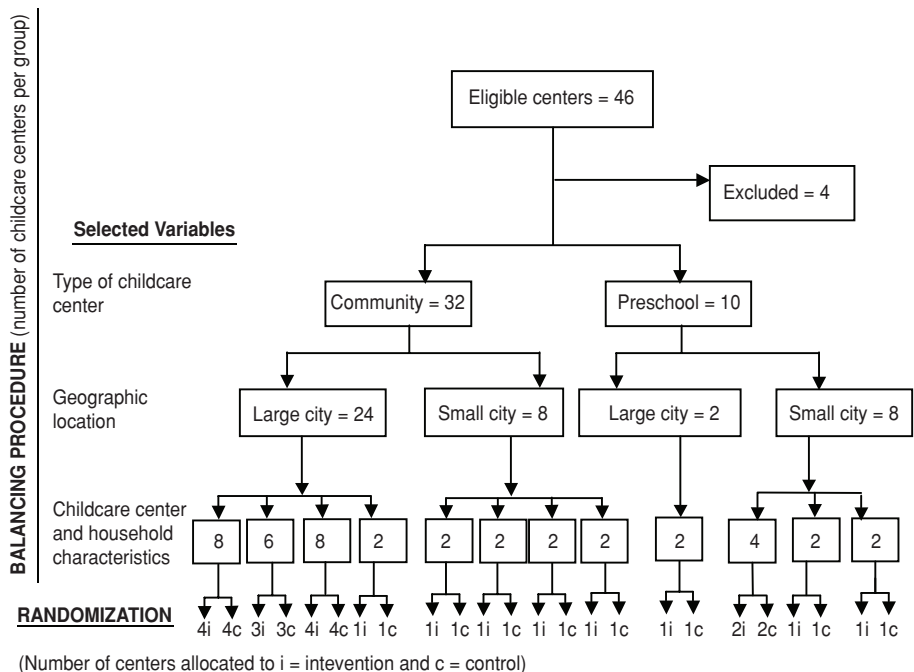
BALANCING PROCEDURE (number of childcare centers per group)

Eligible centers = 46

Excluded = 4

Selected Variables

Type of childcare center

Community = 32

Preschool = 10

Geographic location

Large city = 24

Small city = 8

Large city = 2

Small city = 8

Childcare center and household characteristics

8 6 8 2 2 2 2 2 2 4 2 2

RANDOMIZATION

4i 4c 3i 3c 4i 4c 1i 1c 1i 1c 1i 1c 1i 1c 1i 1c 1i 1c 2i 2c 1i 1c 1i 1c

(Number of centers allocated to i = intevention and c = control)